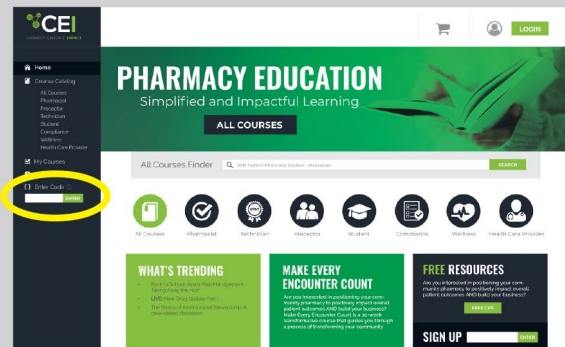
CEI
CONNECT EDUCATE IMPACT

LOGIN

Home
Course Catalog
All Courses
Pharmacist
Preceptor
Technician
Student
Compliance
Wellness
Health Care Provider
My Courses
Enter Code
ENTER

PHARMACY EDUCATION
Simplified and Impactful Learning
ALL COURSES

All Courses Finder
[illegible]
SEARCH

All Courses
Pharmacist
Technician
Preceptor
Student
Compliance
Wellness
Health Care Provider

WHAT'S TRENDING
Back to School: Acute Pain Management: Navigating the Rest
LIVE: New Drug Update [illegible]
The Basics of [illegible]

MAKE EVERY ENCOUNTER COUNT
Are you interested in positioning your community pharmacy to positively impact overall patient outcomes AND build your business? Make Every Encounter Count is a six-week transformative course that guides you through a process of transforming your community

FREE RESOURCES
Are you interested in positioning your community pharmacy to positively impact overall patient outcomes AND build your business?
FREE CE

SIGN UP
ENTER